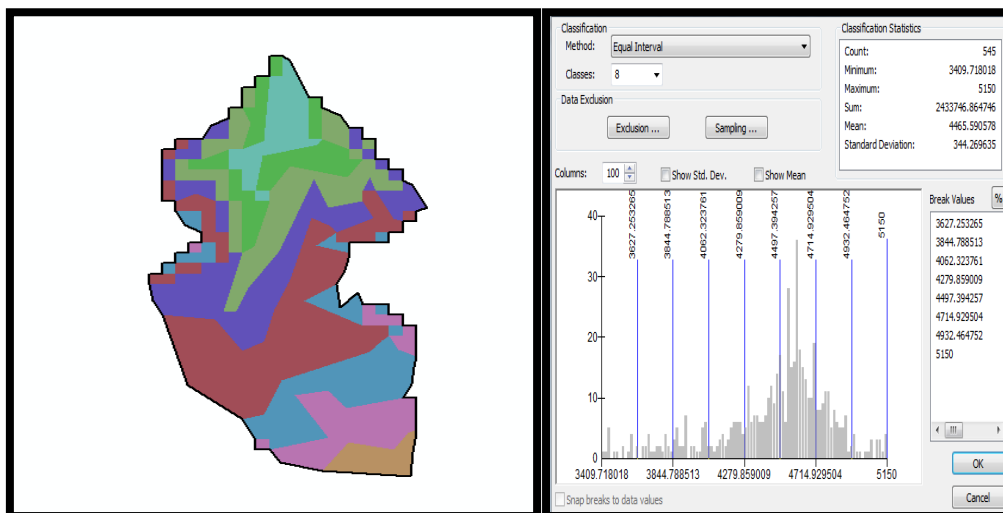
Classification
Method: Equal Interval
Classes: 8

Data Exclusion
Exclusion ... Sampling ...

Classification Statistics
Count: 545
Minimum: 3409.718018
Maximum: 5150
Sum: 2433746.864746
Mean: 4465.590578
Standard Deviation: 344.269635

Columns: 100 Show Std. Dev. Show Mean

3627.253265
3844.788513
4062.323761
4279.859009
4497.394257
4714.929504
4932.464752
5150

40
30
20
10
0

3409.718018 3844.788513 4279.859009 4714.929504 5150

Break Values %
3627.253265
3844.788513
4062.323761
4279.859009
4497.394257
4714.929504
4932.464752
5150

OK
Cancel

Snap breaks to data values